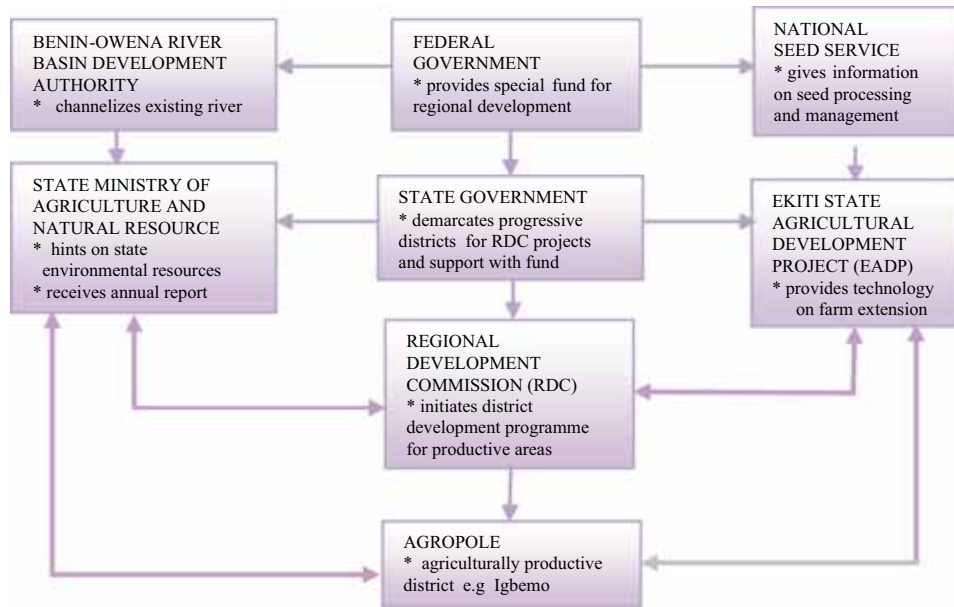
BENIN-OWENA RIVER BASIN DEVELOPMENT AUTHORITY
* channelizes existing river

FEDERAL GOVERNMENT
* provides special fund for regional development

NATIONAL SEED SERVICE
* gives information on seed processing and management

STATE MINISTRY OF AGRICULTURE AND NATURAL RESOURCE
* hints on state environmental resources
* receives annual report

STATE GOVERNMENT
* demarcates progressive districts for RDC projects and support with fund

EKITI STATE AGRICULTURAL DEVELOPMENT PROJECT (EADP)
* provides technology on farm extension

REGIONAL DEVELOPMENT COMMISSION (RDC)
* initiates district development programme for productive areas

AGROPOLE
* agriculturally productive district e.g Igbemo